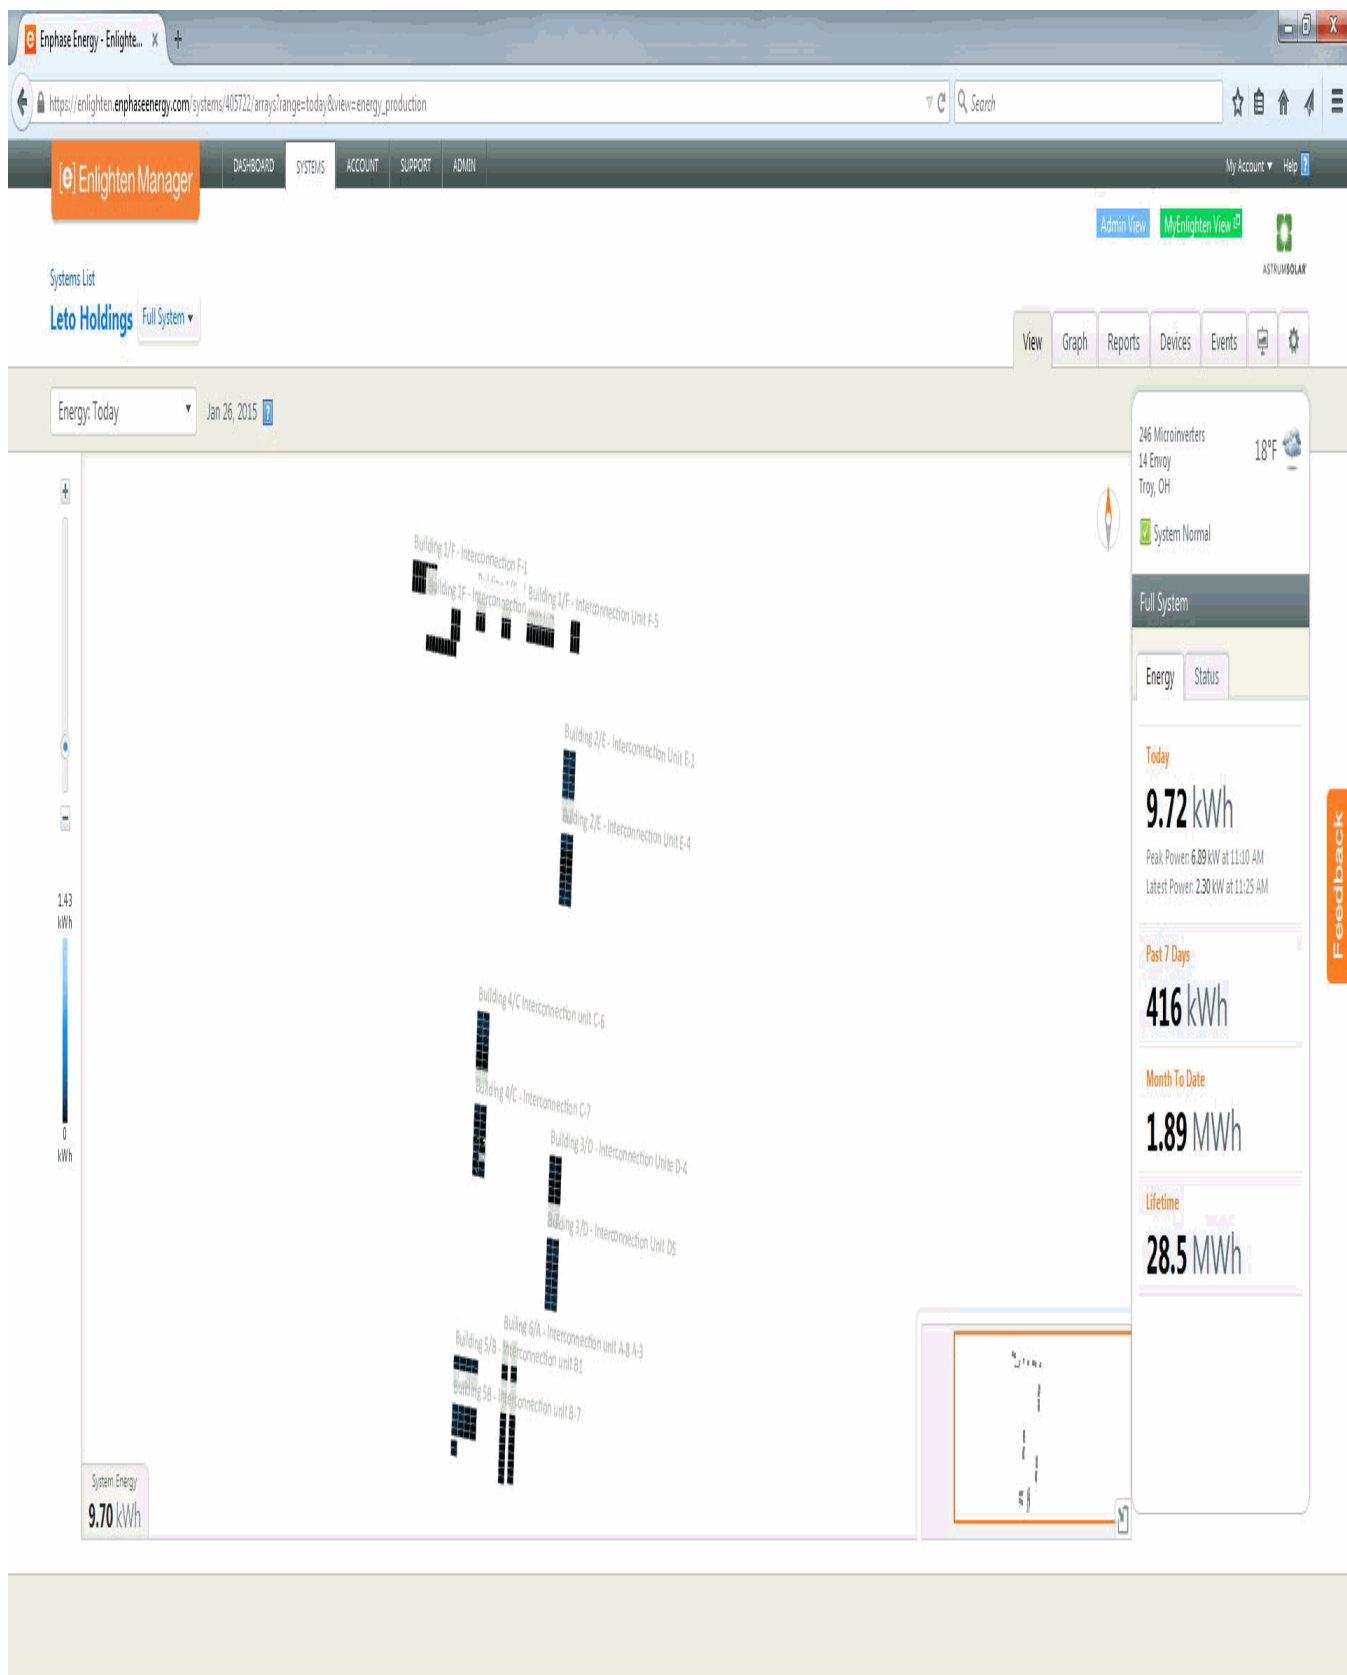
Enphase Energy - Enlighte... ×

https://enlighten.enphaseenergy.com/systems/405722/arrays?range=today&view=energy_production

Search

[e] Enlighten Manager

DASHBOARD SYSTEMS ACCOUNT SUPPORT ADMIN

My Account ▾ Help ?

Admin View MyEnlighten View

ASTRUMSOLAR

Systems List

Leto Holdings Full System ▾

View Graph Reports Devices Events

Energy: Today

Jan 26, 2015 ?

246 Microinverters
14 Envoy
Troy, OH

18°F

System Normal

Full System

Energy Status

Today

9.72 kWh

Peak Power: 6.89 kW at 11:10 AM

Latest Power: 2.30 kW at 11:25 AM

Past 7 Days

416 kWh

Month To Date

1.89 MWh

Lifetime

28.5 MWh

Feedback

1.43 kWh

0 kWh

Building 1/F - Interconnection F-1

Building 1F - Interconnection

Building 1/F - Interconnection Unit F-5

Building 2/E - Interconnection Unit E-1

Building 2/E - Interconnection Unit E-4

Building 4/C Interconnection unit C-6

Building 4/C - Interconnection C-7

Building 3/D - Interconnection Unite D-4

Building 3/D - Interconnection Unit D5

Building 6/A - Interconnection unit A-8 A-3

Building 5/B - Interconnection unit B1

Building 5B - Interconnection unit B-7

System Energy

9.70 kWh